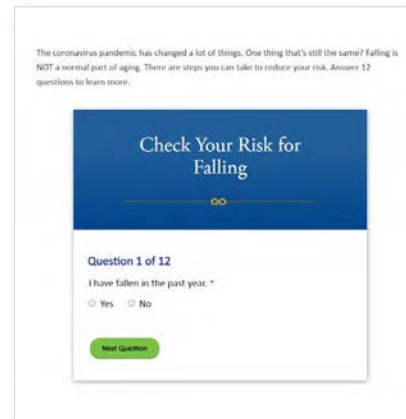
The coronavirus pandemic has changed a lot of things. One thing that's still the same? Falling is NOT a normal part of aging. There are steps you can take to reduce your risk. Answer 12 questions to learn more.

Check Your Risk for Falling

Question 1 of 12

I have fallen in the past year. *

Yes No

Next Question